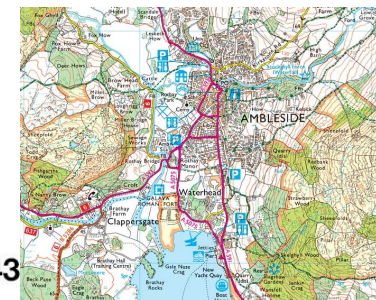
AMBLESIDE
Waterhead
Clappersgate
Fox How
Rothay
Brathay
Galava Roman Fort
Jetties
Gale Naze Crag
New Yacht Quay
Brathay Rocks
Brathay Hall (Training Centre)
Quarry
Sweden Bridge
High Sweden Bridge
Stockghyll Force (Waterfall)
Kelsick
Skelghyll Wood
Jenkin Crag
Borrans
Bracken Wood
Loughrigg Brow
Pine Rigg
Miller Bridge
Rothay Bridge
Croft
Stagshaw
Wanlass
3